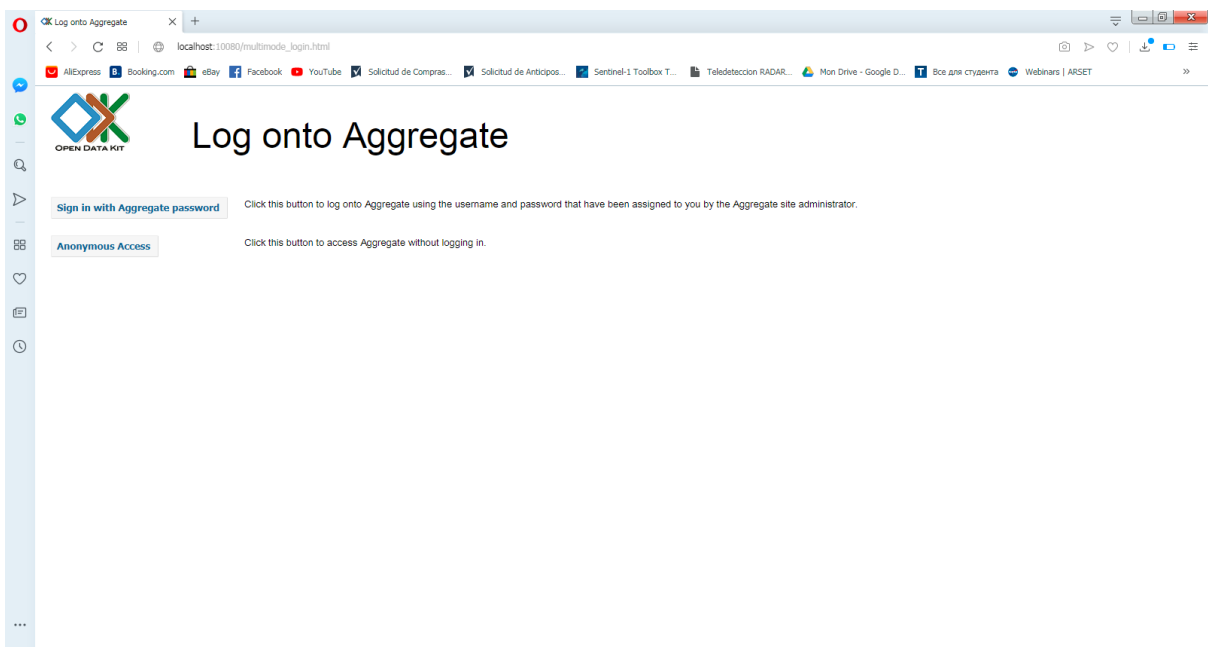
Log onto Aggregate

localhost:10080/multimode_login.html

AliExpress Booking.com eBay Facebook YouTube Solicitud de Compras... Solicitud de Anticipos... Sentinel-1 Toolbox T... Teledeteccion RADAR... Mon Drive - Google D... Все для студента Webinars | ARSET

OPEN DATA KIT

Log onto Aggregate

Sign in with Aggregate password

Click this button to log onto Aggregate using the username and password that have been assigned to you by the Aggregate site administrator.

Anonymous Access

Click this button to access Aggregate without logging in.